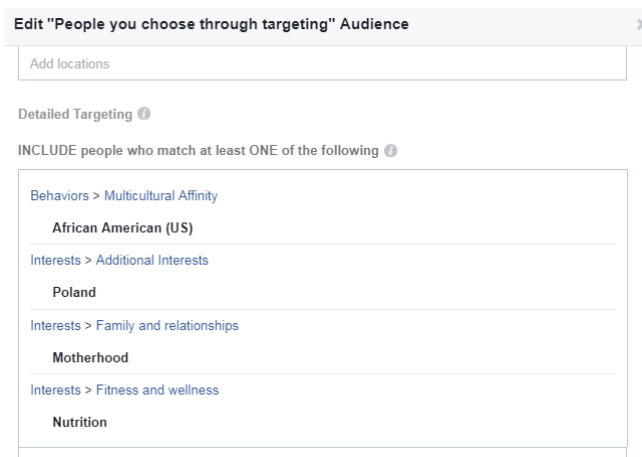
Edit "People you choose through targeting" Audience

Add locations

Detailed Targeting

INCLUDE people who match at least ONE of the following

Behaviors > Multicultural Affinity

African American (US)

Interests > Additional Interests

Poland

Interests > Family and relationships

Motherhood

Interests > Fitness and wellness

Nutrition